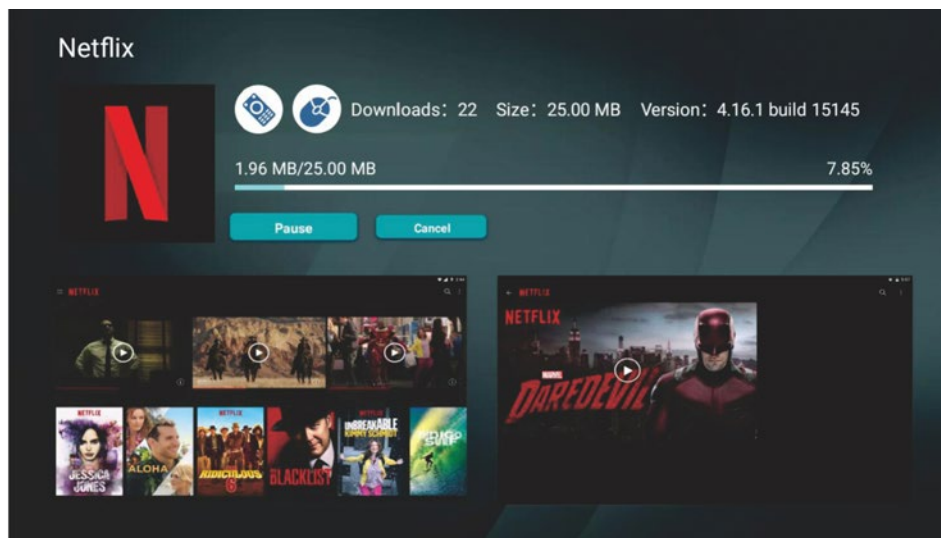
Netflix

Downloads：22 Size：25.00 MB Version：4.16.1 build 15145

1.96 MB/25.00 MB

7.85%

Pause

Cancel

NETFLIX

NETFLIX

JESSICA JONES

ALOHA

NETFLIX

RIDICULOUS 6

BLACKLIST

NETFLIX

UNBREAKABLE KIMMY SCHMIDT

NETFLIX

NETFLIX

NETFLIX

MARVEL

DAREDEVIL